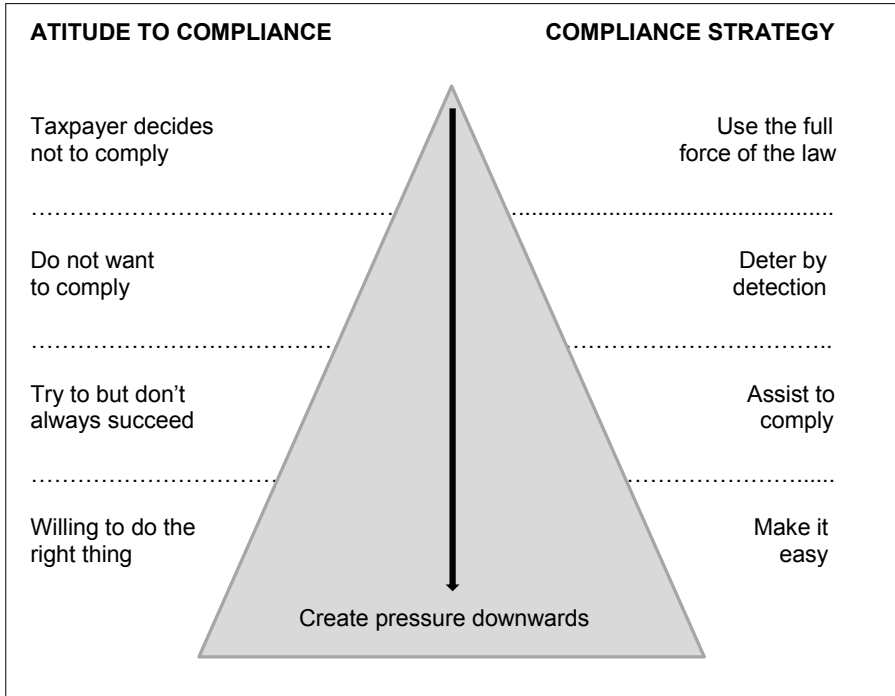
ATITUDE TO COMPLIANCE

COMPLIANCE STRATEGY

Taxpayer decides not to comply

Use the full force of the law

Do not want to comply

Deter by detection

Try to but don't always succeed

Assist to comply

Willing to do the right thing

Make it easy

Create pressure downwards